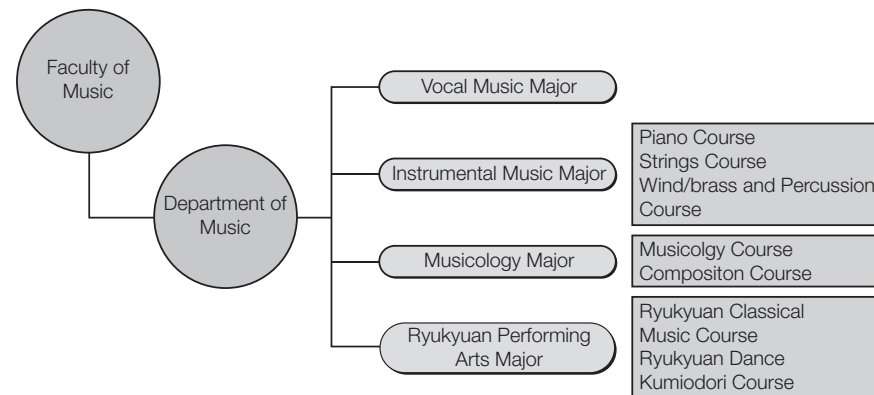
Faculty of Music

Department of Music

Vocal Music Major

Instrumental Music Major

Piano Course
Strings Course
Wind/brass and Percussion Course

Musicology Major

Musicolgy Course
Compositon Course

Ryukyuan Performing Arts Major

Ryukyuan Classical Music Course
Ryukyuan Dance
Kumiodori Course